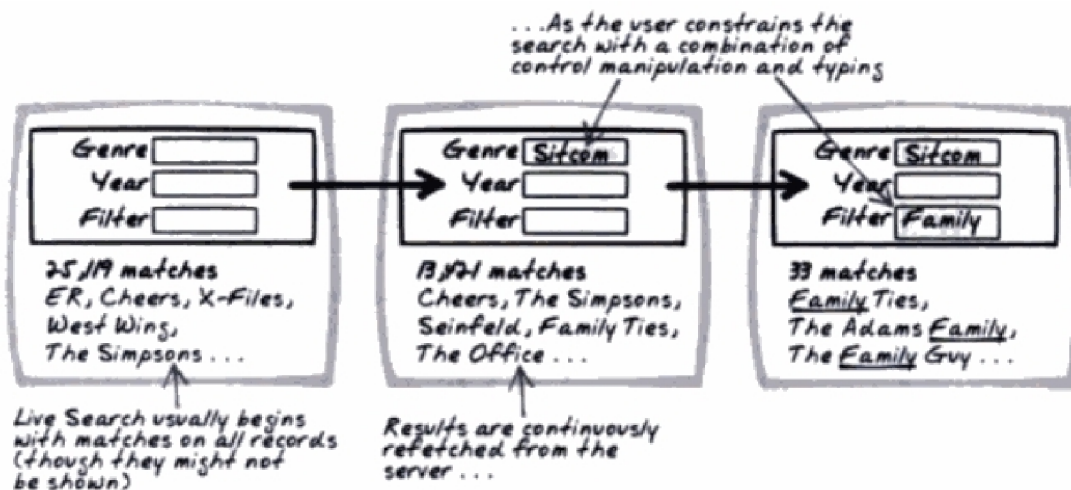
. . .As the user constrains the search with a combination of control manipulation and typing

Genre
Year
Filter

25,119 matches
ER, Cheers, X-Files, West Wing, The Simpsons . . .

Genre Sitcom
Year
Filter

13,921 matches
Cheers, The Simpsons, Seinfeld, Family Ties, The Office . . .

Genre Sitcom
Year
Filter Family

33 matches
Family Ties, The Adams Family, The Family Guy . . .

Live Search usually begins with matches on all records (though they might not be shown)

Results are continuously refetched from the server . . .